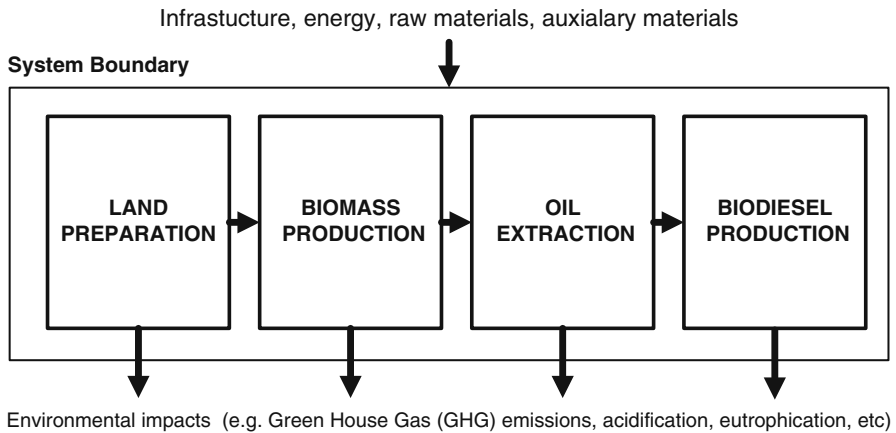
Infrastucture, energy, raw materials, auxialary materials

System Boundary

LAND PREPARATION

BIOMASS PRODUCTION

OIL EXTRACTION

BIODIESEL PRODUCTION

Environmental impacts (e.g. Green House Gas (GHG) emissions, acidification, eutrophication, etc)